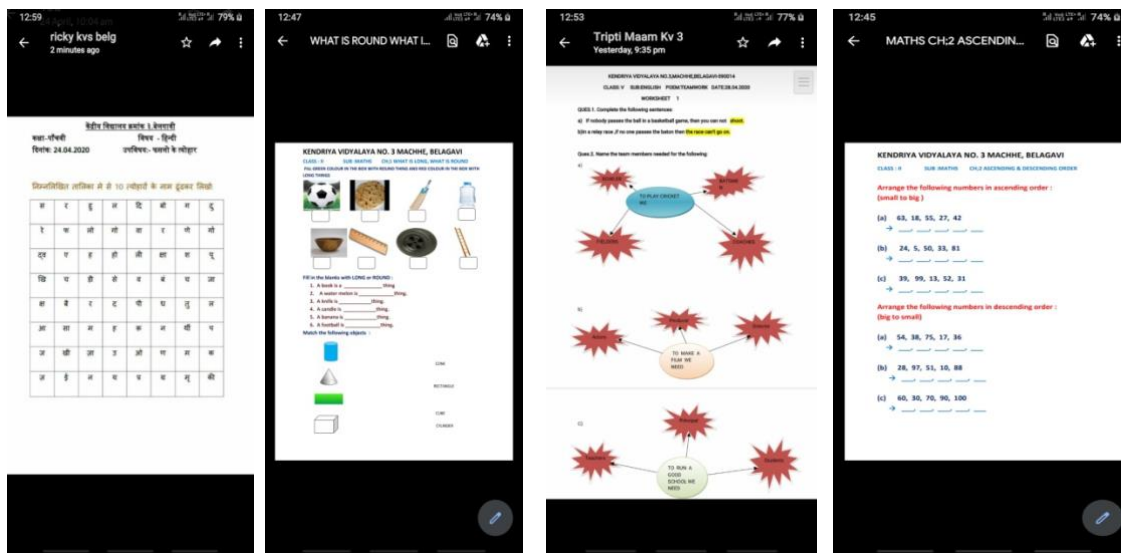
12:59 24 April, 10:04 am 79%
ricky kvs belg
2 minutes ago

केंद्रीय विद्यालय क्रमांक 3 बेलगावी
कक्षा-पाँचवी विषय - हिन्दी
दिनांक: 24.04.2020 उपविषय:- पत्तागों के त्योहार

निम्नलिखित तालिका में से 10 त्योहारों के नाम ढूंढकर लिखो

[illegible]

12:47 74%
WHAT IS ROUND WHAT L...

KENDRIYA VIDYALAYA NO. 3 MACHHE, BELAGAVI
CLASS : II SUB: MATHS CH:2 WHAT IS LONG, WHAT IS ROUND
FILL GREEN COLOUR IN THE BOX WITH ROUND THING AND RED COLOUR IN THE BOX WITH LONG THINGS

Fill in the blanks with LONG or ROUND :
1. A book is a __________ thing.
2. A water melon is __________ thing.
3. A knife is __________ thing.
4. A candle is __________ thing.
5. A banana is __________ thing.
6. A football is __________ thing.
Match the following objects :

CONE
RECTANGLE
CUBE
CYLINDER

12:53 77%
Tripti Maam Kv 3
Yesterday, 9:35 pm

KENDRIYA VIDYALAYA NO.3,MACHHE,BELAGAVI-590014
CLASS:V SUB:ENGLISH POEM:TEAMWORK DATE:28.04.2020
WORKSHEET 1
QUES 1. Complete the following sentences:
a) If nobody passes the ball in a basketball game, then you can not shoot.
b)In a relay race ,if no one passes the baton then the race can't go on.

Ques 2. Name the team members needed for the following:
a)
TO PLAY CRICKET WE
BOWLER
BATSMAN
FIELDERS
COACHES

b)
TO MAKE A FILM WE NEED
Actors
Director
Camera

c)
TO RUN A GOOD SCHOOL WE NEED
Principal
Teachers
Students

12:45 74%
MATHS CH:2 ASCENDIN...

KENDRIYA VIDYALAYA NO. 3 MACHHE, BELAGAVI
CLASS : II SUB :MATHS CH:2 ASCENDING & DESCENDING ORDER

Arrange the following numbers in ascending order : (small to big )

(a) 63, 18, 55, 27, 42
→ ___ ___ ___ ___ ___
(b) 24, 5, 50, 33, 81
→ ___ ___ ___ ___ ___
(c) 39, 99, 13, 52, 31
→ ___ ___ ___ ___ ___

Arrange the following numbers in descending order : (big to small)

(a) 54, 38, 75, 17, 36
→ ___ ___ ___ ___ ___
(b) 28, 97, 51, 10, 88
→ ___ ___ ___ ___ ___
(c) 60, 30, 70, 90, 100
→ ___ ___ ___ ___ ___